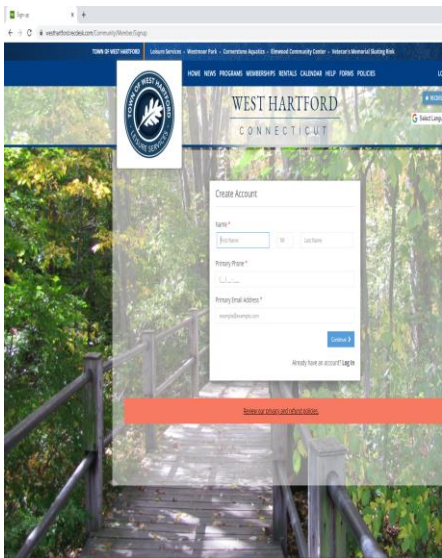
Sign up
westhartford.recdesk.com/Community/Member/Signup

TOWN OF WEST HARTFORD | Leisure Services - Westmoor Park - Cornerstone Aquatics - Elmwood Community Center - Veteran's Memorial Skating Rink

HOME NEWS PROGRAMS MEMBERSHIPS RENTALS CALENDAR HELP FORMS POLICIES LO

TOWN OF WEST HARTFORD LEISURE SERVICES

WEST HARTFORD
CONNECTICUT

Select Language

Create Account

Name *
First Name | MI | Last Name

Primary Phone *
(___) ___-____

Primary Email Address *
example@example.com

Continue

Already have an account? Log In

Review our privacy and refund policies.